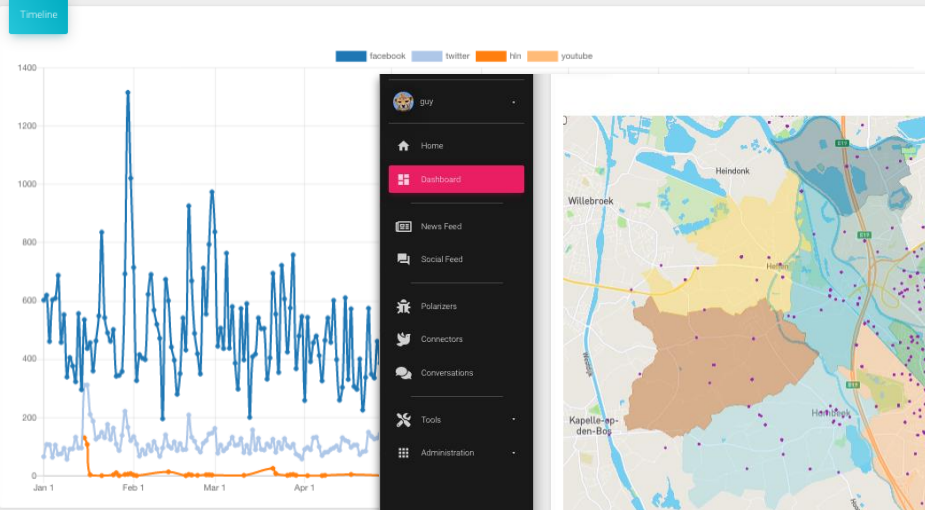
Timeline

facebook twitter hln youtube

1400
1200
1000
800
600
400
200
0

Jan 1 Feb 1 Mar 1 Apr 1

guy

Home

Dashboard

News Feed

Social Feed

Polarizers

Connectors

Conversations

Tools

Administration

Heindonk

Willebroek

Kapelle-op-den-Bos

E19